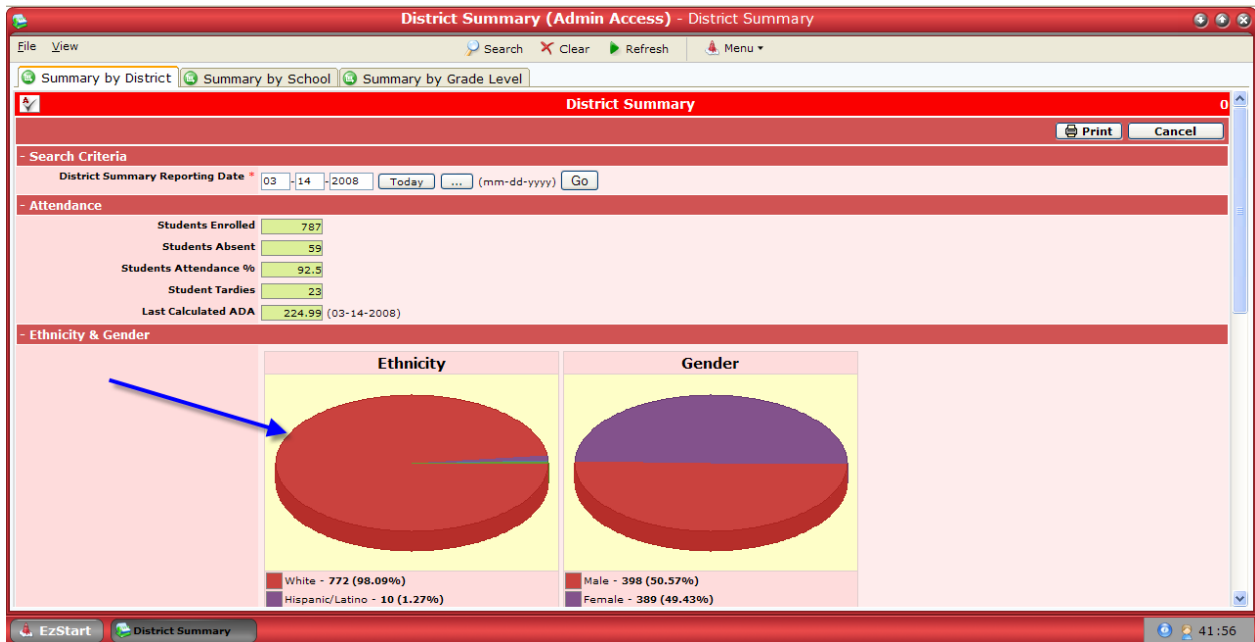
District Summary (Admin Access) - District Summary

File View
Search Clear Refresh Menu

Summary by District | Summary by School | Summary by Grade Level

District Summary 0

Print Cancel

- Search Criteria
District Summary Reporting Date * 03 - 14 - 2008 Today ... (mm-dd-yyyy) Go

- Attendance
| | |
|---|---|
| Students Enrolled | 787 |
| Students Absent | 59 |
| Students Attendance % | 92.5 |
| Student Tardies | 23 |
| Last Calculated ADA | 224.99 (03-14-2008) |

- Ethnicity & Gender

Ethnicity
White - 772 (98.09%)
Hispanic/Latino - 10 (1.27%)

Gender
Male - 398 (50.57%)
Female - 389 (49.43%)

EzStart District Summary 41:56